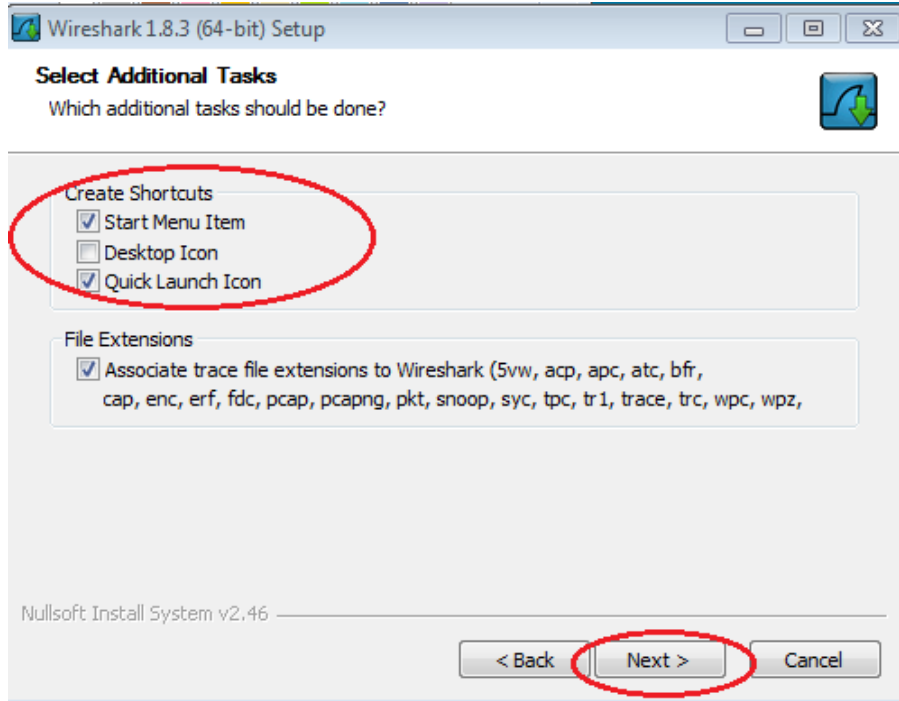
Wireshark 1.8.3 (64-bit) Setup

Select Additional Tasks
Which additional tasks should be done?

Create Shortcuts
Start Menu Item
Desktop Icon
Quick Launch Icon

File Extensions
Associate trace file extensions to Wireshark (5vw, acp, apc, atc, bfr, cap, enc, erf, fdc, pcap, pcapng, pkt, snoop, syc, tpc, tr1, trace, trc, wpc, wpz,

Nullsoft Install System v2.46

< Back
Next >
Cancel